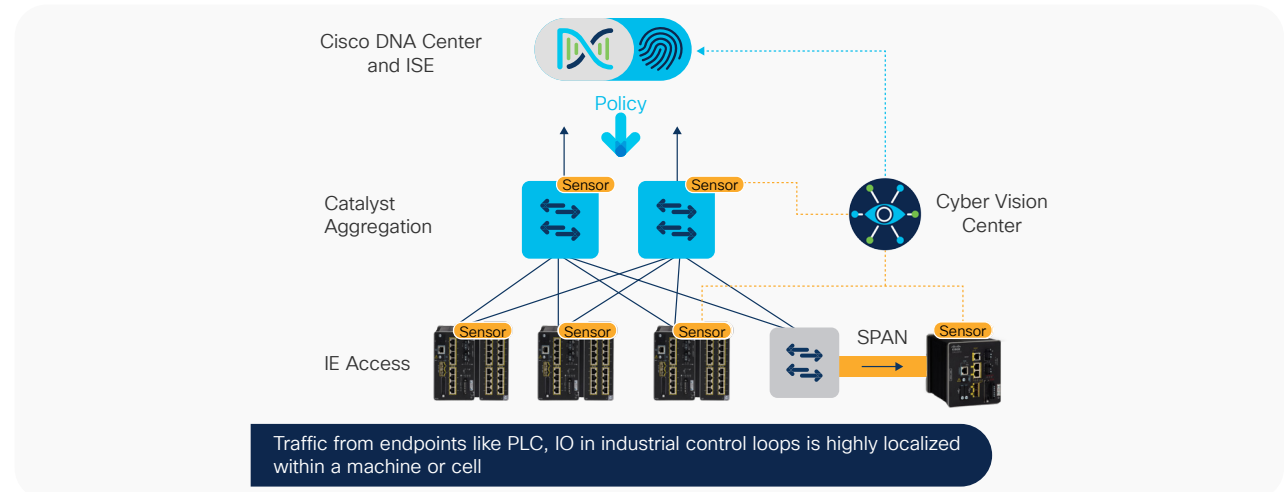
Cisco DNA Center and ISE

Policy

Catalyst Aggregation

Sensor

Sensor

Cyber Vision Center

Sensor

Sensor

Sensor

SPAN

Sensor

IE Access

Traffic from endpoints like PLC, IO in industrial control loops is highly localized within a machine or cell